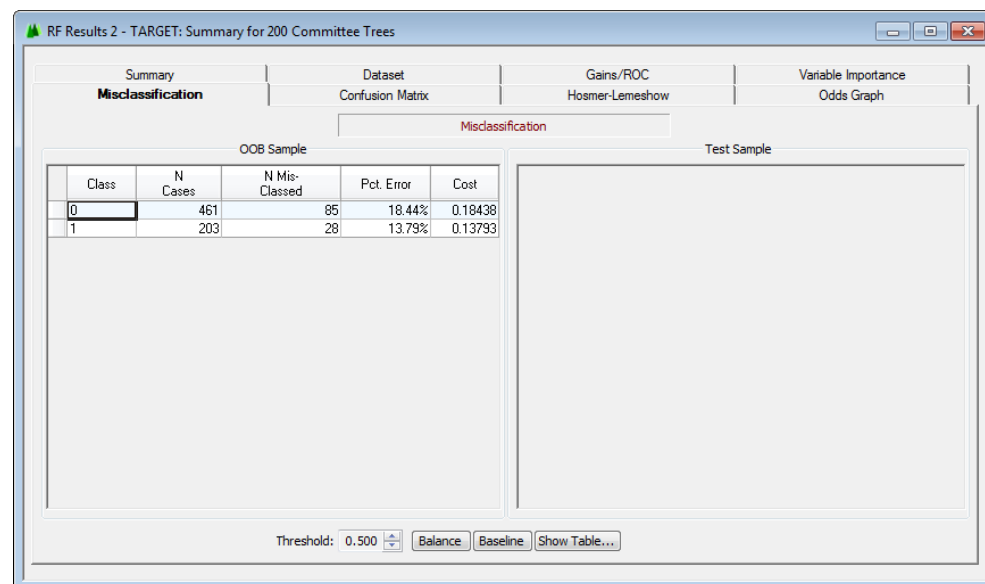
RF Results 2 - TARGET: Summary for 200 Committee Trees

Summary | Dataset | Gains/ROC | Variable Importance
Misclassification | Confusion Matrix | Hosmer-Lemeshow | Odds Graph

Misclassification

OOB Sample

| Class | N Cases | N Mis-Classed | Pct. Error | Cost |
|---|---|---|---|---|
| 0 | 461 | 85 | 18.44% | 0.18438 |
| 1 | 203 | 28 | 13.79% | 0.13793 |

Test Sample

Threshold: 0.500 Balance Baseline Show Table...